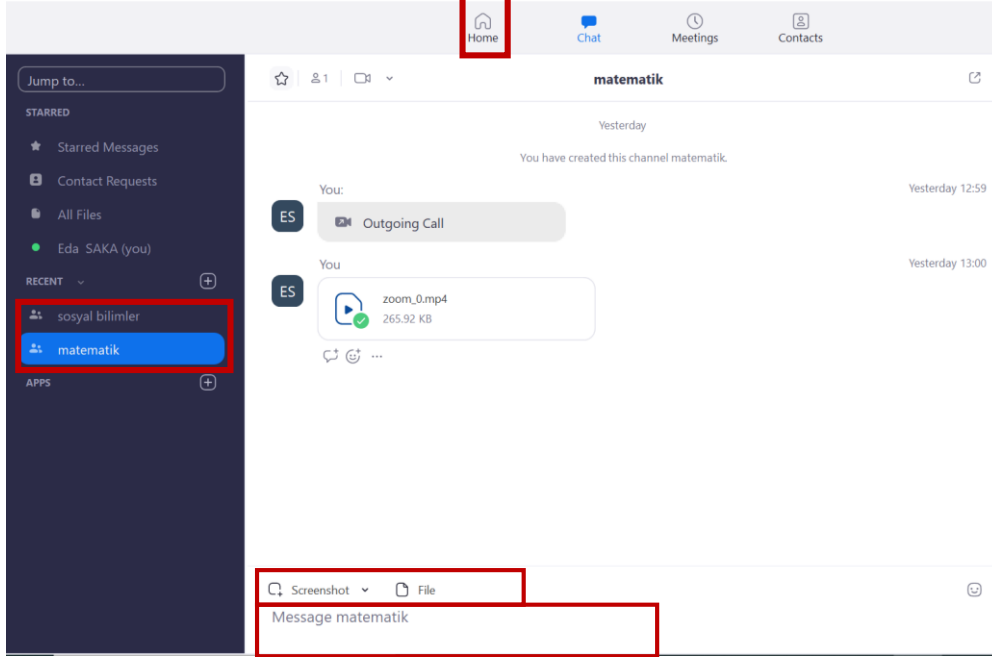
Home
Chat
Meetings
Contacts

Jump to...
STARRED
Starred Messages
Contact Requests
All Files
Eda SAKA (you)
RECENT
sosyal bilimler
matematik
APPS

1
matematik

Yesterday

You have created this channel matematik.

You:
Yesterday 12:59
ES
Outgoing Call

You
Yesterday 13:00
ES
zoom_0.mp4
265.92 KB

...

Screenshot
File
Message matematik